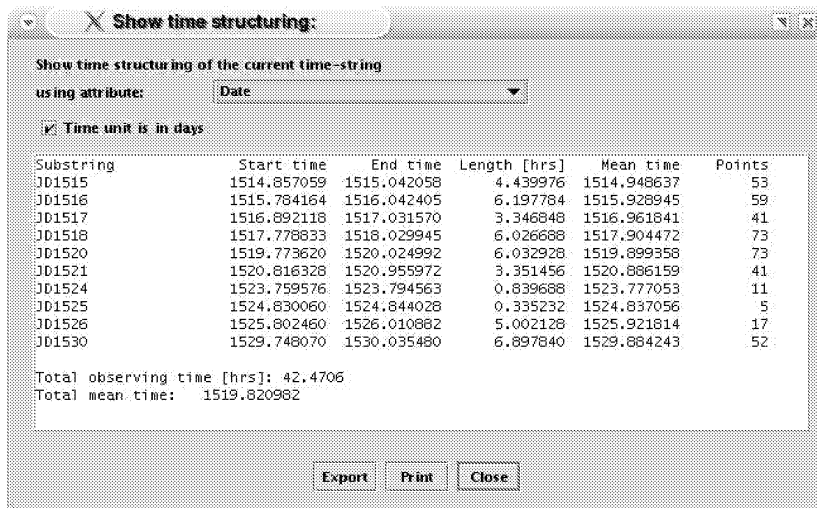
Show time structuring:

Show time structuring of the current time-string
using attribute: Date

Time unit is in days

| Substring | Start time | End time | Length [hrs] | Mean time | Points |
|---|---|---|---|---|---|
| JD1515 | 1514.857059 | 1515.042058 | 4.439976 | 1514.948637 | 53 |
| JD1516 | 1515.784164 | 1516.042405 | 6.197784 | 1515.928945 | 59 |
| JD1517 | 1516.892118 | 1517.031570 | 3.346848 | 1516.961841 | 41 |
| JD1518 | 1517.778833 | 1518.029945 | 6.026688 | 1517.904472 | 73 |
| JD1520 | 1519.773620 | 1520.024992 | 6.032928 | 1519.899358 | 73 |
| JD1521 | 1520.816328 | 1520.955972 | 3.351456 | 1520.886159 | 41 |
| JD1524 | 1523.759576 | 1523.794563 | 0.839688 | 1523.777053 | 11 |
| JD1525 | 1524.830060 | 1524.844028 | 0.335232 | 1524.837056 | 5 |
| JD1526 | 1525.802460 | 1526.010882 | 5.002128 | 1525.921814 | 17 |
| JD1530 | 1529.748070 | 1530.035480 | 6.897840 | 1529.884243 | 52 |

Total observing time [hrs]: 42.4706
Total mean time: 1519.820982

Export Print Close